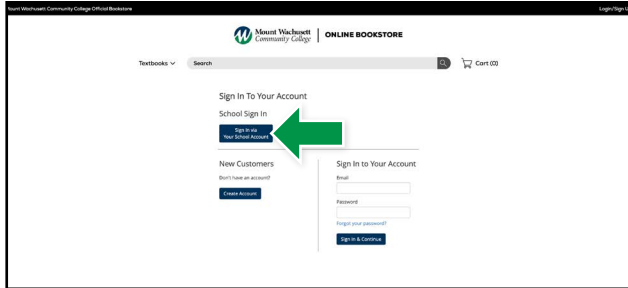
fount Wachusett Community College Official Bookstore

Login/Sign I

Mount Wachusett Community College | ONLINE BOOKSTORE

Textbooks

Search

Cart (0)

Sign In To Your Account

School Sign In

Sign In via Your School Account

New Customers

Don't have an account?

Create Account

Sign In to Your Account

Email

Password

Forgot your password?

Sign In & Continue